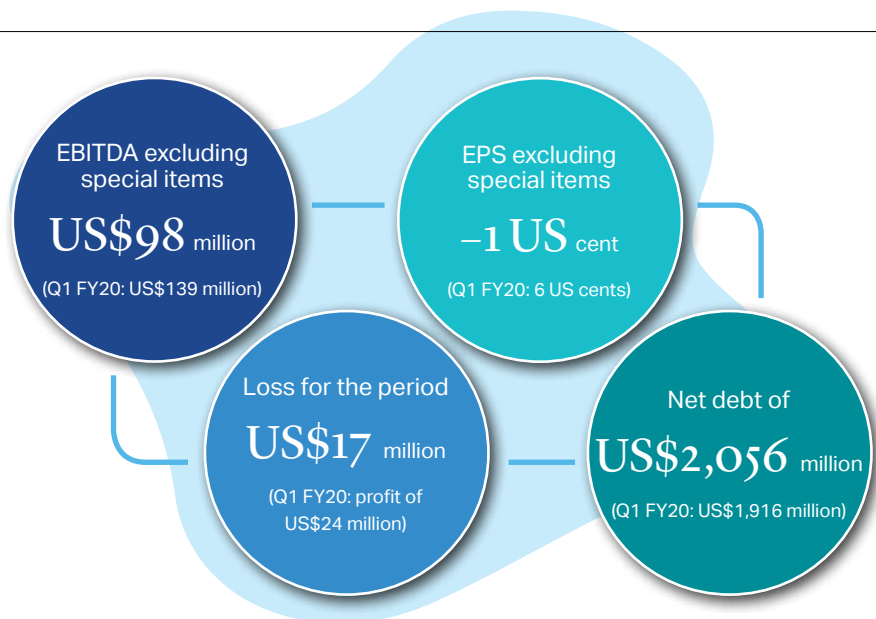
EBITDA excluding special items

US$98 million

(Q1 FY20: US$139 million)

EPS excluding special items

–1 US cent

(Q1 FY20: 6 US cents)

Loss for the period

US$17 million

(Q1 FY20: profit of US$24 million)

Net debt of

US$2,056 million

(Q1 FY20: US$1,916 million)